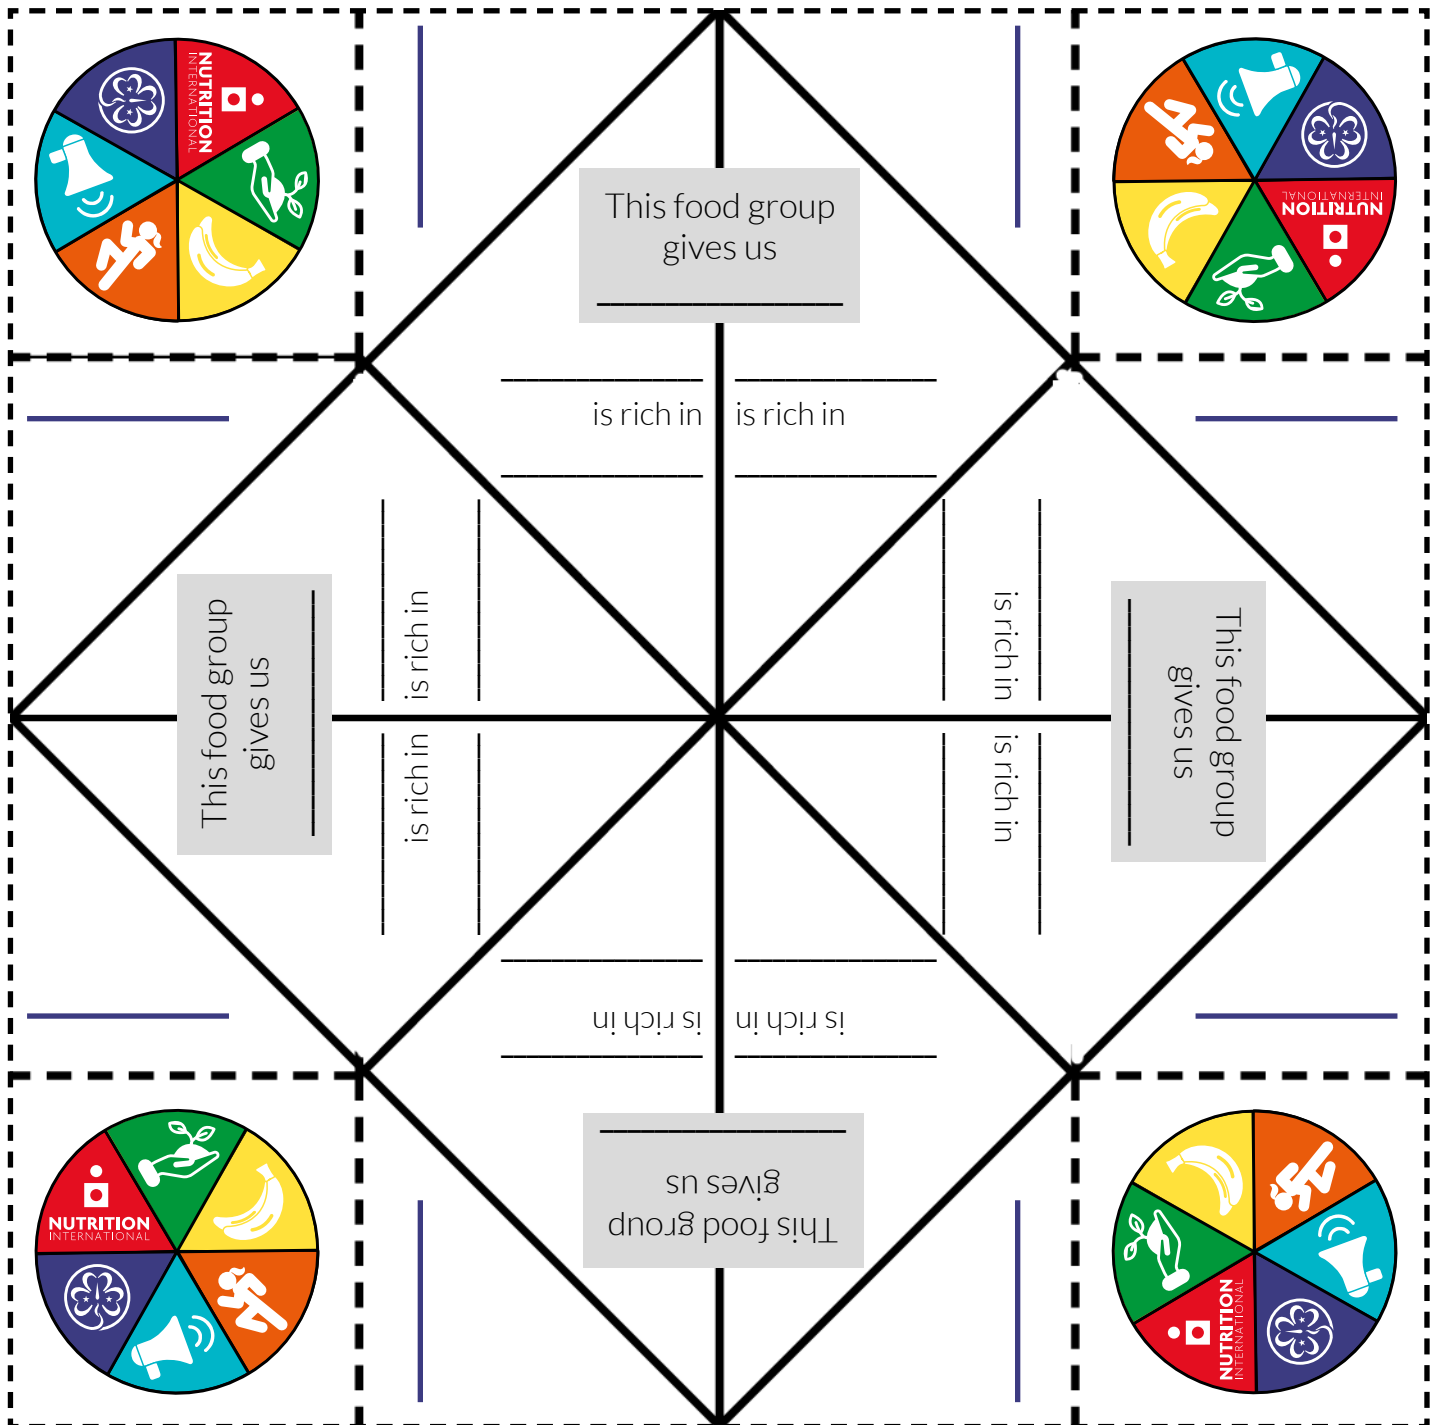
NUTRITION INTERNATIONAL

NUTRITION INTERNATIONAL

This food group gives us
______________

______________ is rich in ______________

______________ is rich in ______________

This food group gives us
______________

______________ is rich in ______________

______________ is rich in ______________

______________ is rich in ______________

______________ is rich in ______________

This food group gives us
______________

______________ is rich in ______________

______________ is rich in ______________

This food group gives us
______________

NUTRITION INTERNATIONAL

NUTRITION INTERNATIONAL